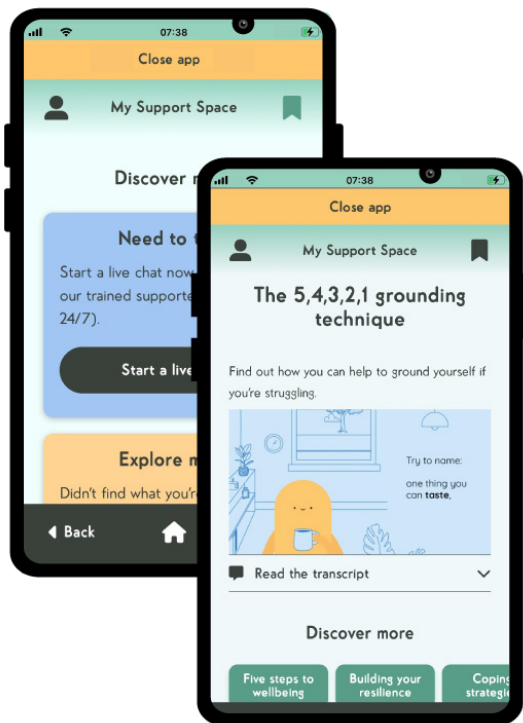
07:38

Close app

My Support Space

Discover m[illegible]

Need to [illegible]

Start a live chat now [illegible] our trained supporte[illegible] 24/7).

Start a live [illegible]

Explore m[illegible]

Didn't find what you'r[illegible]

Back

07:38

Close app

My Support Space

The 5,4,3,2,1 grounding technique

Find out how you can help to ground yourself if you're struggling.

Try to name:

one thing you can **taste**,

Read the transcript

Discover more

Five steps to wellbeing

Building your resilience

Coping strategi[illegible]